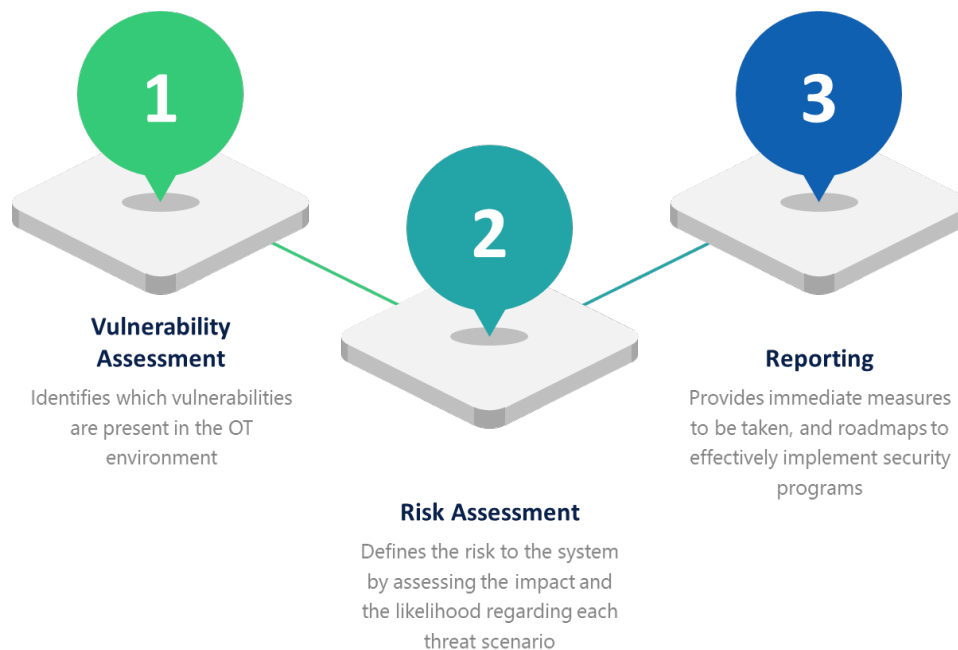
1

Vulnerability Assessment

Identifies which vulnerabilities are present in the OT environment

2

Risk Assessment

Defines the risk to the system by assessing the impact and the likelihood regarding each threat scenario

3

Reporting

Provides immediate measures to be taken, and roadmaps to effectively implement security programs